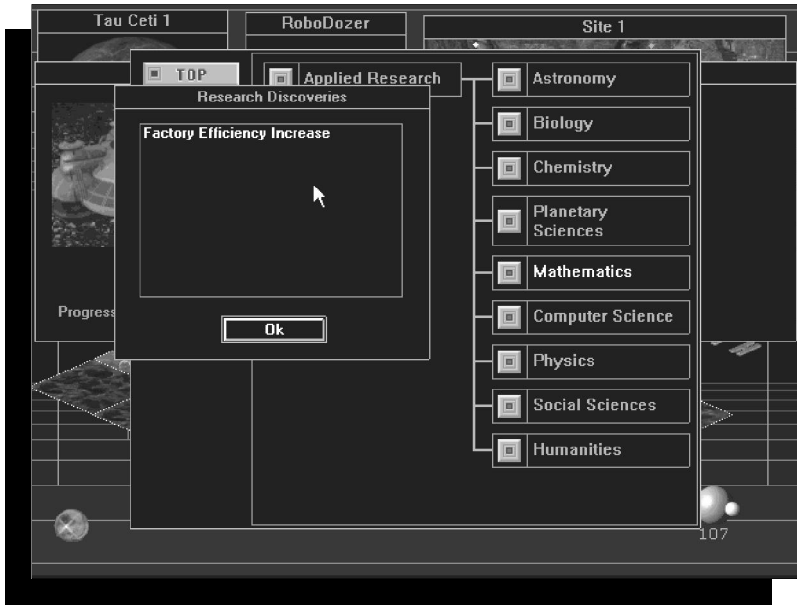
Tau Ceti 1

RoboDozer

Site 1

TOP

Applied Research

Research Discoveries

Factory Efficiency Increase

Ok

Progress

Astronomy

Biology

Chemistry

Planetary Sciences

Mathematics

Computer Science

Physics

Social Sciences

Humanities

107